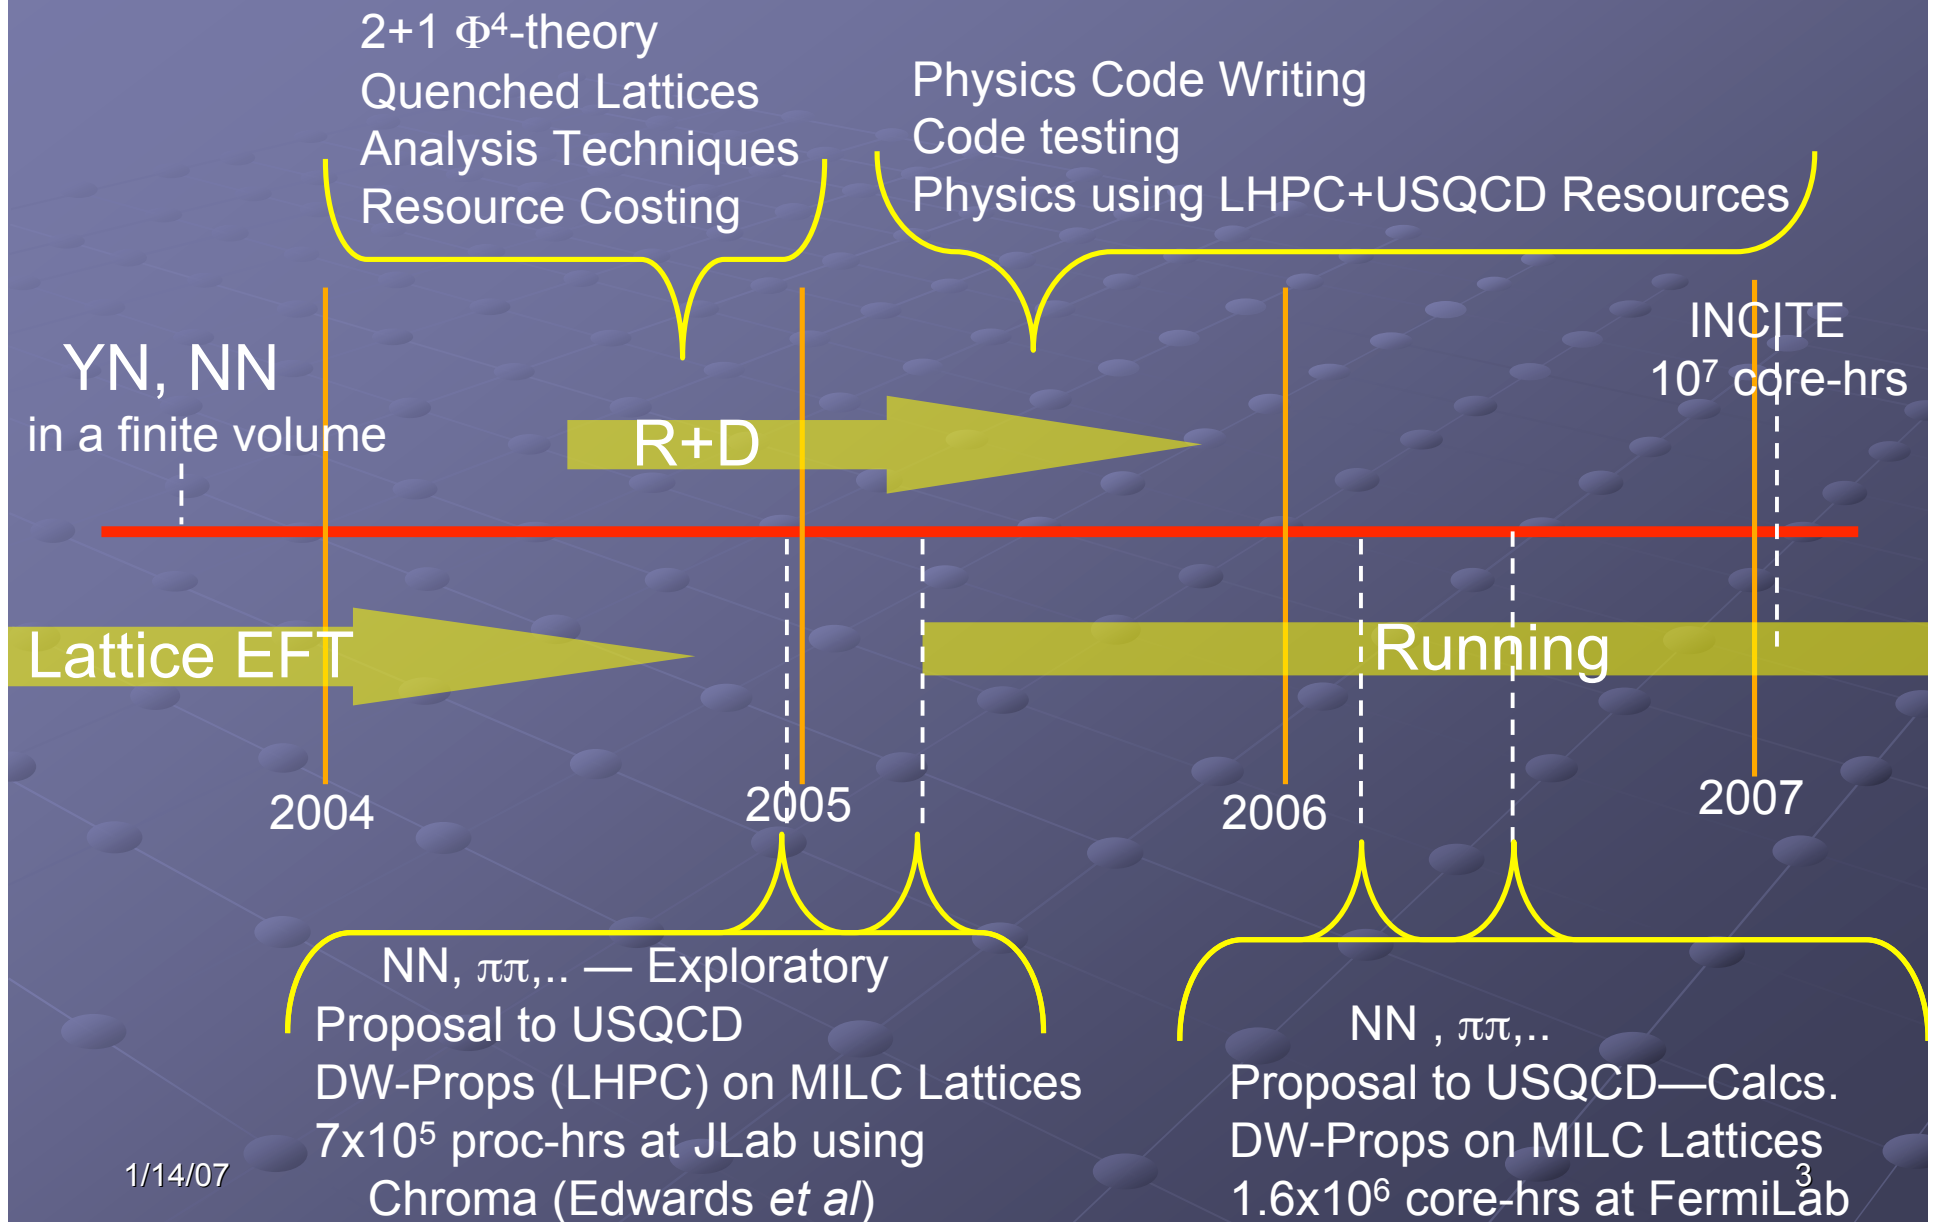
2+1 $\Phi^4$-theory
Quenched Lattices
Analysis Techniques
Resource Costing

Physics Code Writing
Code testing
Physics using LHPC+USQCD Resources

YN, NN
in a finite volume

R+D

INCITE
$10^7$ core-hrs

Lattice EFT

Running

2004

2005

2006

2007

NN, $\pi\pi$,.. — Exploratory
Proposal to USQCD
DW-Props (LHPC) on MILC Lattices
$7 \times 10^5$ proc-hrs at JLab using
Chroma (Edwards *et al*)

NN , $\pi\pi$,..
Proposal to USQCD—Calcs.
DW-Props on MILC Lattices
$1.6 \times 10^6$ core-hrs at FermiLab

1/14/07

3